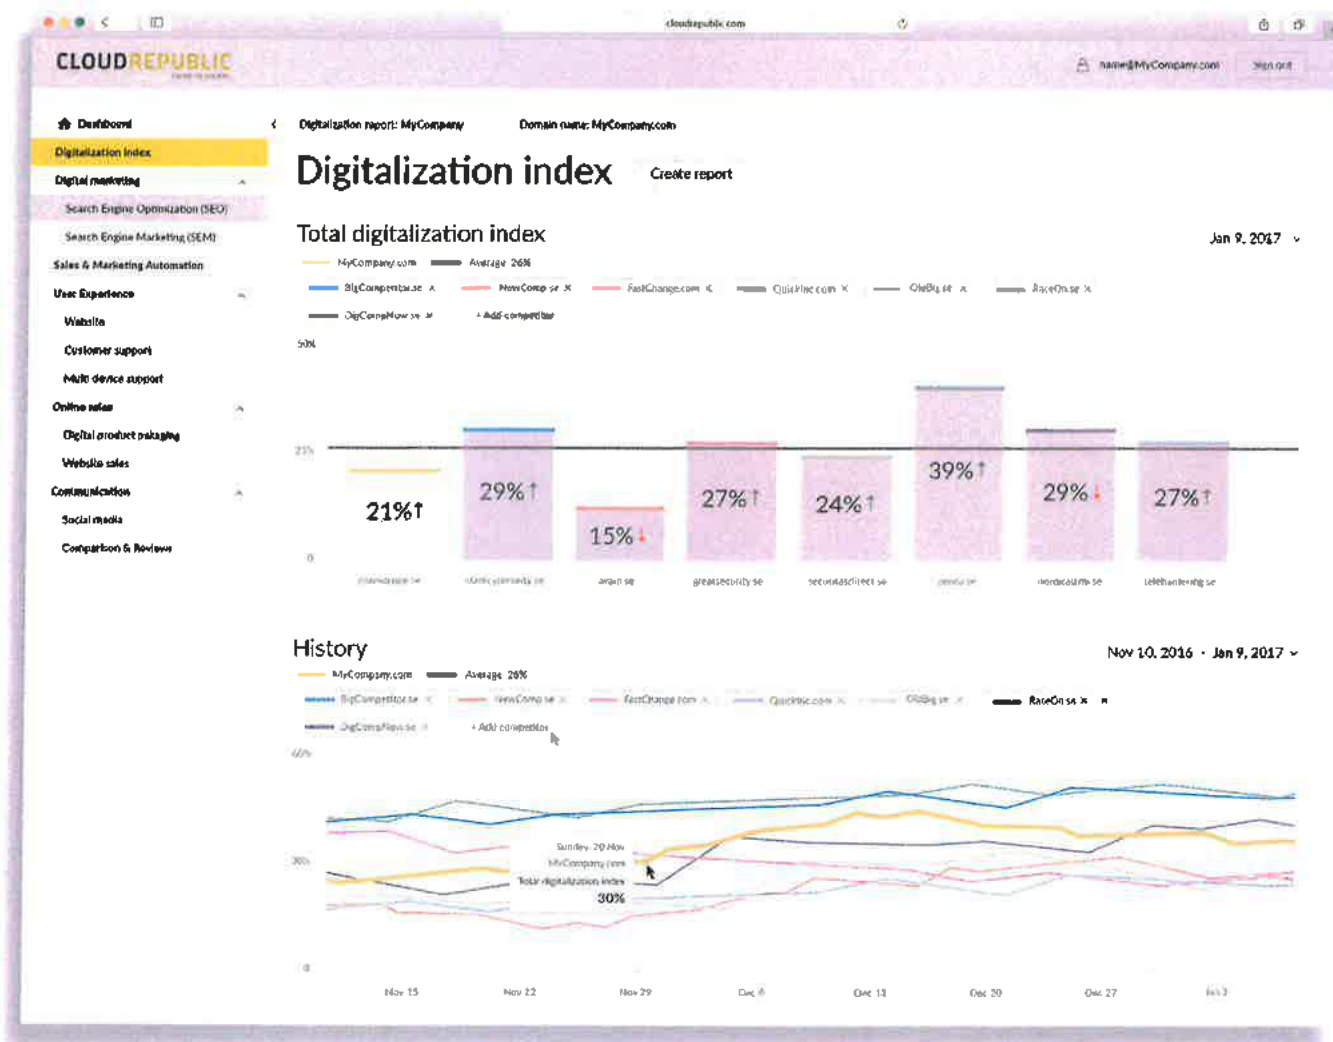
cloudrepublic.com

CLOUDREPUBLIC

name@MyCompany.com Sign out

Dashboard
Digitalization index
Digital marketing
Search Engine Optimization (SEO)
Search Engine Marketing (SEM)
Sales & Marketing Automation
User Experience
Website
Customer support
Multi device support
Online sales
Digital product pakaging
Website sales
Communication
Social media
Comparison & Reviews

Digitalization report: MyCompany Domain name: MyCompany.com

Digitalization index

Create report

Total digitalization index

Jan 9, 2017

MyCompany.com Average 26%
BigCompetitor.se × NewComp.se × FastChange.com × QuickInc.com × OldBig.se × RaceOn.se ×
DigCompNow.se × + Add competitor

50%
25%
0

21%
29%
15%
27%
24%
39%
29%
27%

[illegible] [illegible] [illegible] greatsecurity.se securitasdirect.se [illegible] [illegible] telehandering.se

History

Nov 10, 2016 - Jan 9, 2017

MyCompany.com Average 26%
BigCompetitor.se × NewComp.se × FastChange.com × QuickInc.com × OldBig.se × RaceOn.se ×
DigCompNow.se × + Add competitor

60%
30%
0

Sunday, 20 Nov
MyCompany.com
Total digitalization index
30%

Nov 15 Nov 22 Nov 29 Dec 6 Dec 13 Dec 20 Dec 27 Jan 3